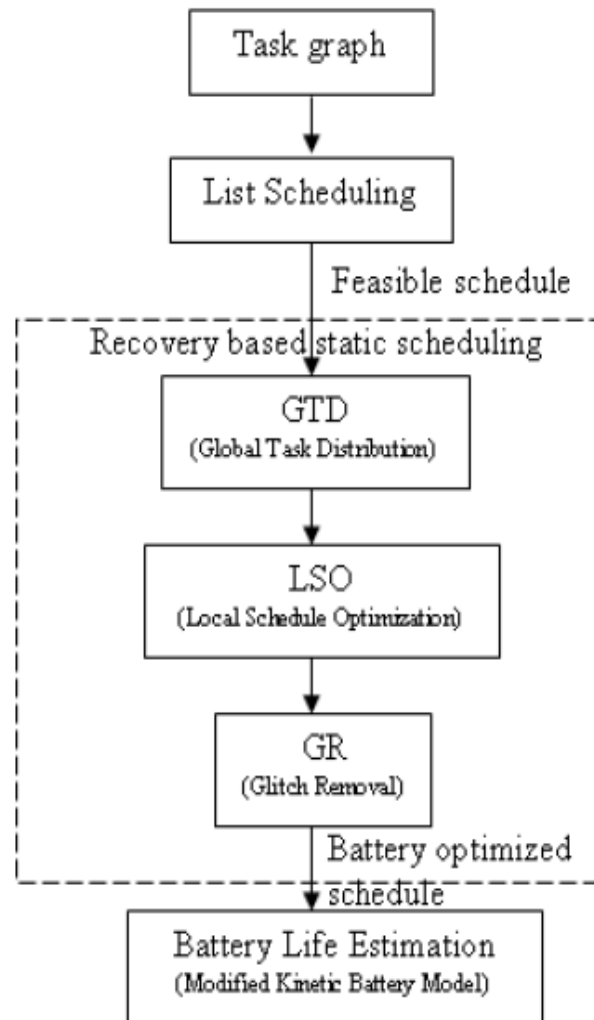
Task graph

List Scheduling

Feasible schedule

Recovery based static scheduling

GTD
(Global Task Distribution)

LSO
(Local Schedule Optimization)

GR
(Glitch Removal)

Battery optimized schedule

Battery Life Estimation
(Modified Kinetic Battery Model)